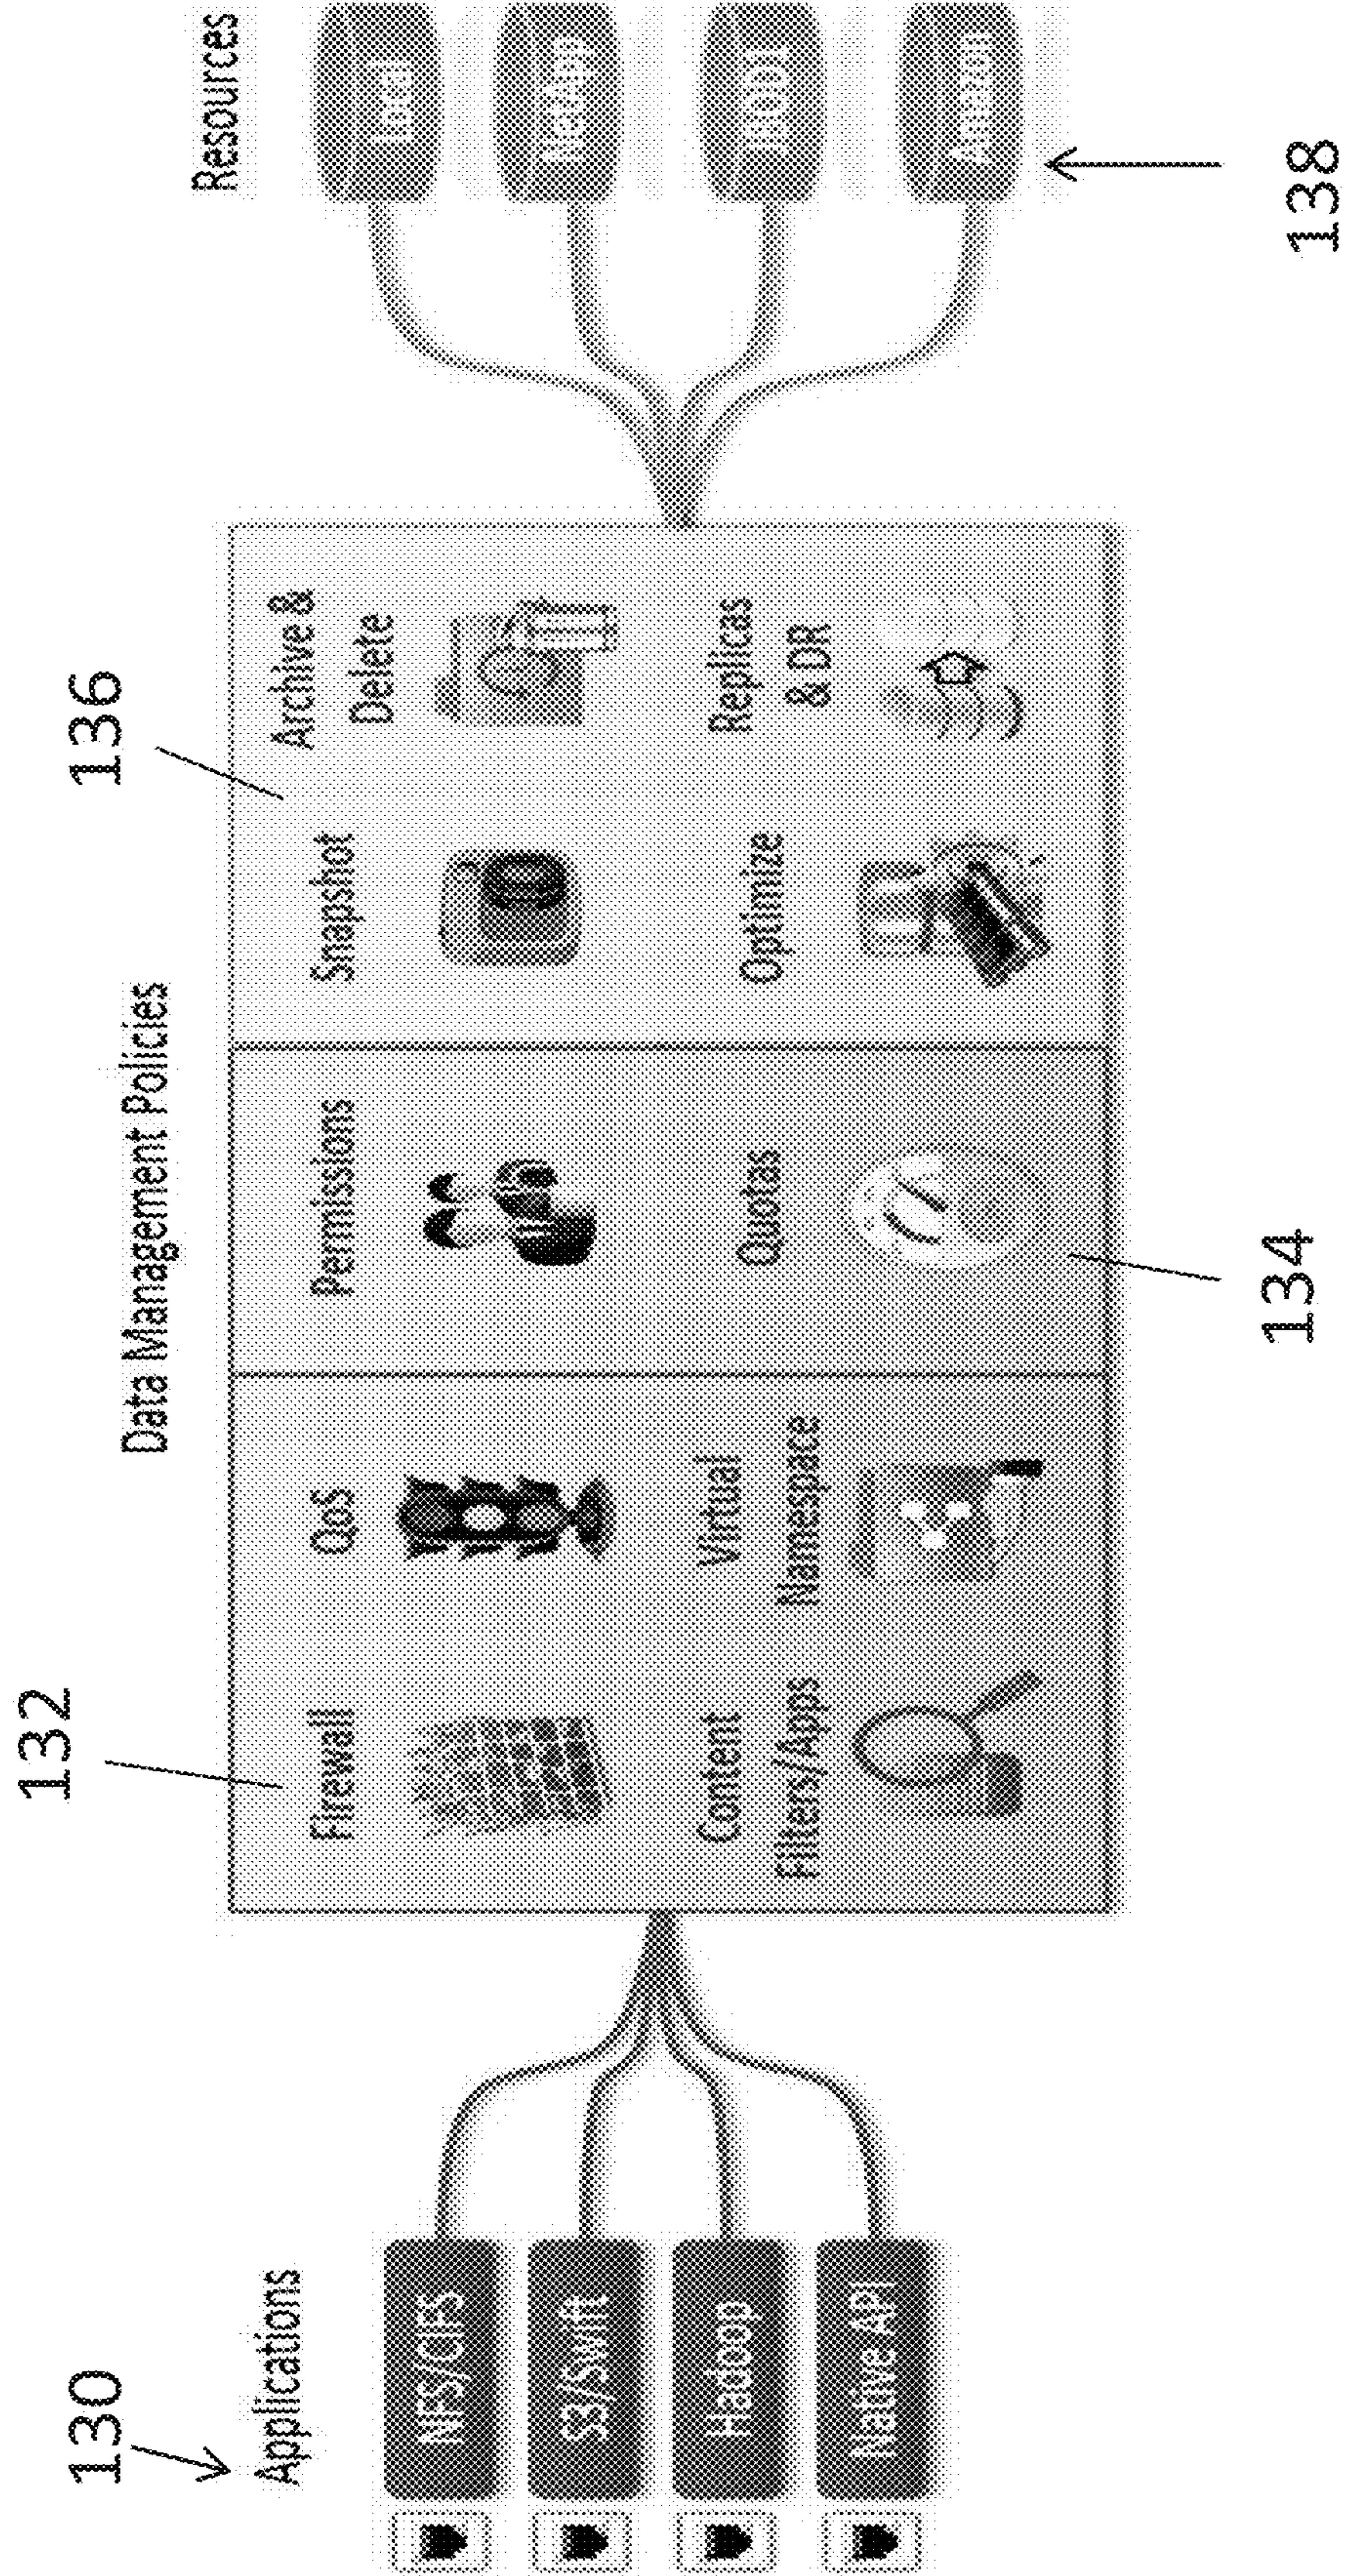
130
Applications
NFS/CIFS
S3/Swift
Hadoop
Native API

132
Data Management Policies
Firewall
QoS
Content Filters/Apps
Virtual Namespace
Permissions
Quotas
134
136
Snapshot
Archive & Delete
Optimize
Replicas & DR

Resources
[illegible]
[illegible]
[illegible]
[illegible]
138